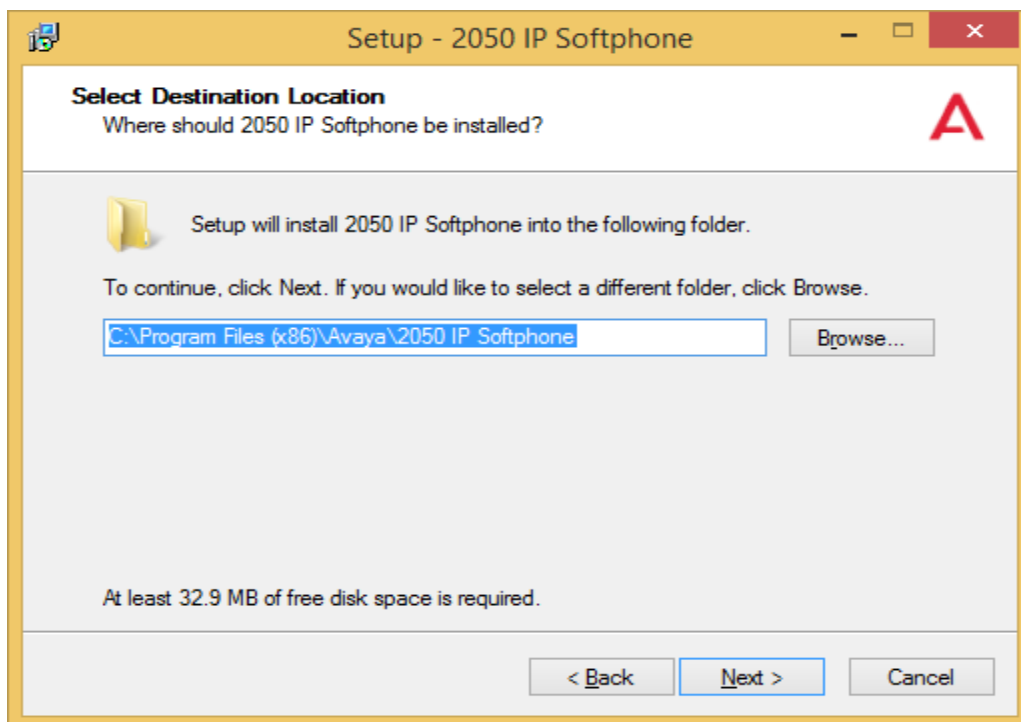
Setup - 2050 IP Softphone

Select Destination Location
Where should 2050 IP Softphone be installed?

Setup will install 2050 IP Softphone into the following folder.

To continue, click Next. If you would like to select a different folder, click Browse.

C:\Program Files (x86)\Avaya\2050 IP Softphone

Browse...

At least 32.9 MB of free disk space is required.

< Back

Next >

Cancel